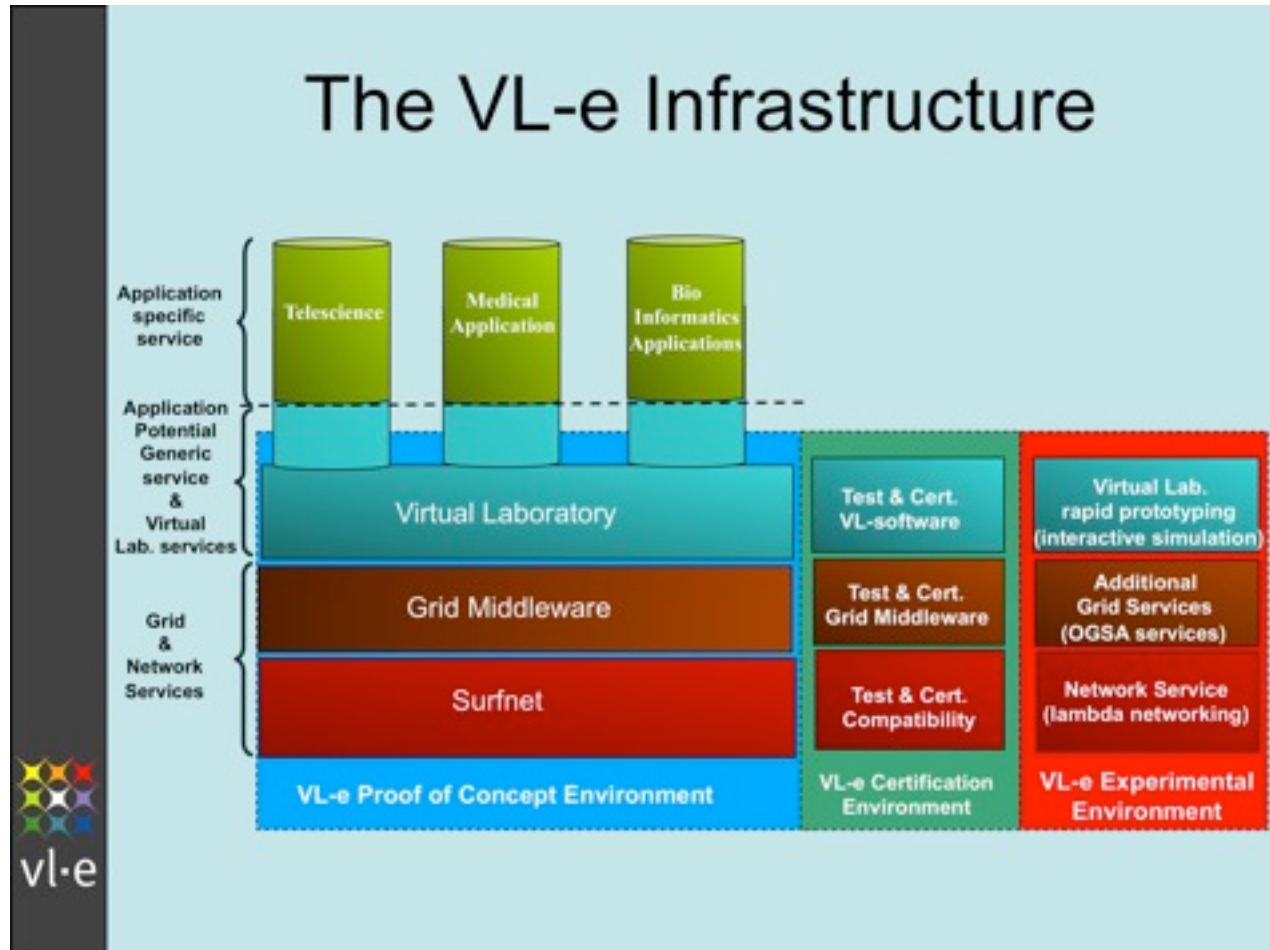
The VL-e Infrastructure

Application specific service

Application Potential Generic service & Virtual Lab. services

Grid & Network Services

Telescience

Medical Application

Bio Informatics Applications

Virtual Laboratory

Grid Middleware

Surfnet

VL-e Proof of Concept Environment

Test & Cert. VL-software

Test & Cert. Grid Middleware

Test & Cert. Compatibility

VL-e Certification Environment

Virtual Lab. rapid prototyping (interactive simulation)

Additional Grid Services (OGSA services)

Network Service (lambda networking)

VL-e Experimental Environment

vl-e